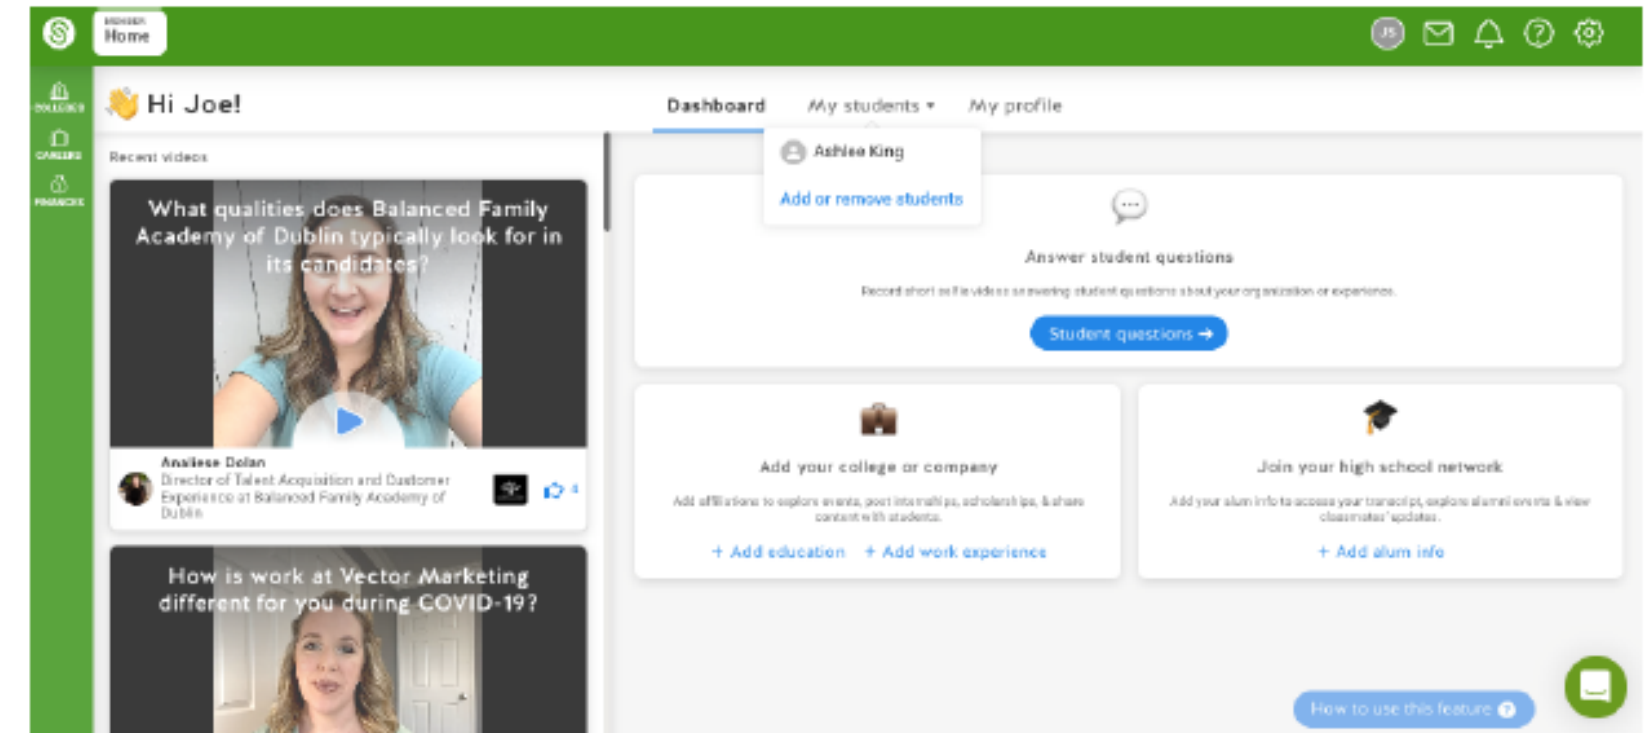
MEMBER
Home

JS

COLLEGES
CAREERS
FINANCES

Hi Joe!

Dashboard
My students ▾
My profile

Ashlee King
Add or remove students

Recent videos

What qualities does Balanced Family Academy of Dublin typically look for in its candidates?

Analiese Dolan
Director of Talent Acquisition and Customer Experience at Balanced Family Academy of Dublin

4

How is work at Vector Marketing different for you during COVID-19?

Answer student questions
Record short selfie videos answering student questions about your organization or experience.
Student questions →

Add your college or company
Add affiliations to explore events, post internships, scholarships, & share content with students.
+ Add education + Add work experience

Join your high school network
Add your alum info to access your transcript, explore alumni events & view classmates' updates.
+ Add alum info

How to use this feature ?